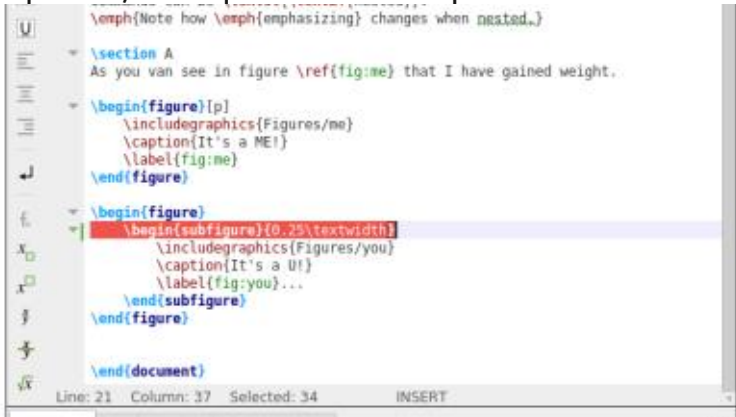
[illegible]
\emph{Note how \emph{emphasizing} changes when nested.}

\section A
As you van see in figure \ref{fig:me} that I have gained weight.

\begin{figure}[p]
\includegraphics{Figures/me}
\caption{It's a ME!}
\label{fig:me}
\end{figure}

\begin{figure}
\begin{subfigure}{0.25\textwidth}
\includegraphics{Figures/you}
\caption{It's a U!}
\label{fig:you}...
\end{subfigure}
\end{figure}

\end{document}

Line: 21 Column: 37 Selected: 34 INSERT